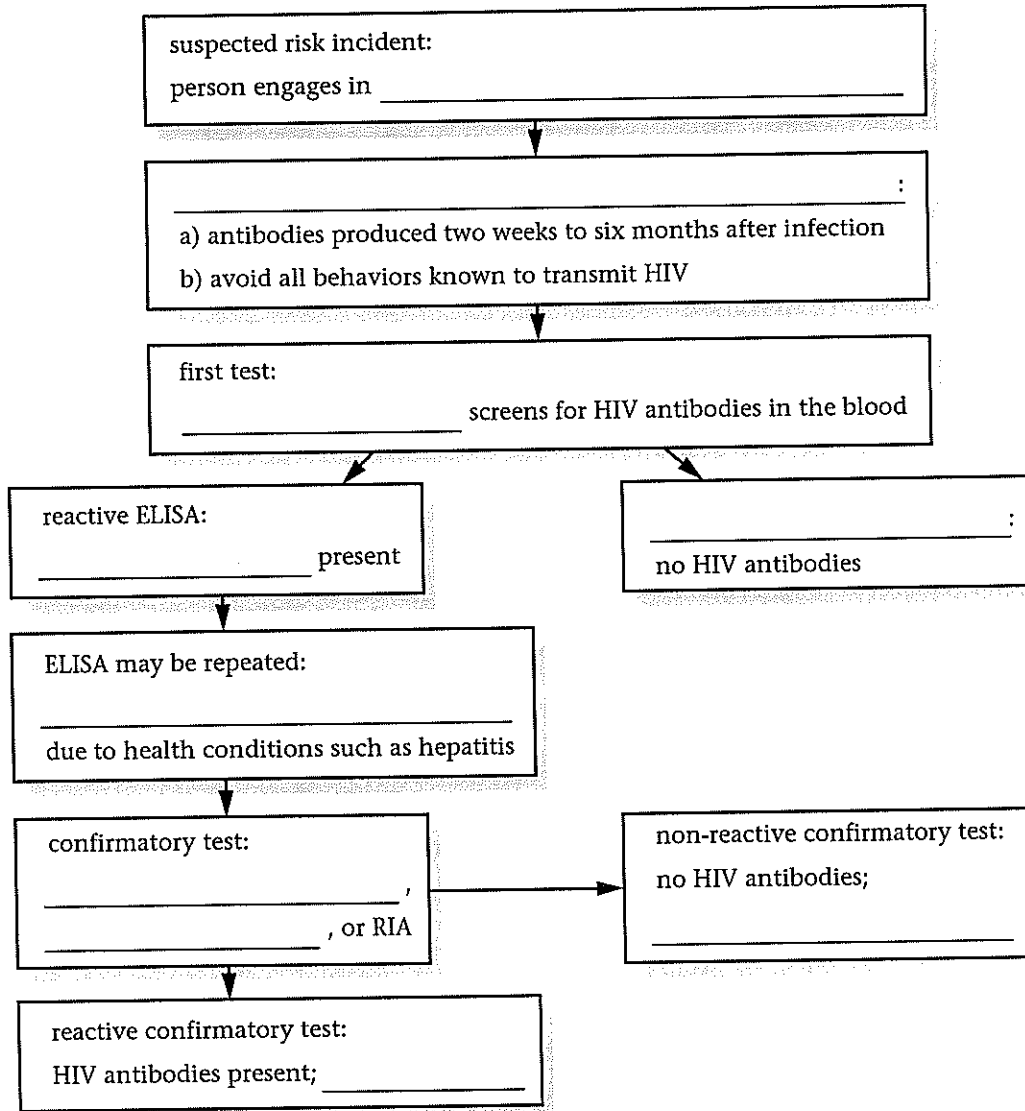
suspected risk incident:
person engages in ____________________

____________________:
a) antibodies produced two weeks to six months after infection
b) avoid all behaviors known to transmit HIV

first test:
____________ screens for HIV antibodies in the blood

reactive ELISA:
____________ present

____________:
no HIV antibodies

ELISA may be repeated:
____________
due to health conditions such as hepatitis

confirmatory test:
____________,
____________, or RIA

non-reactive confirmatory test:
no HIV antibodies;
____________

reactive confirmatory test:
HIV antibodies present; ____________